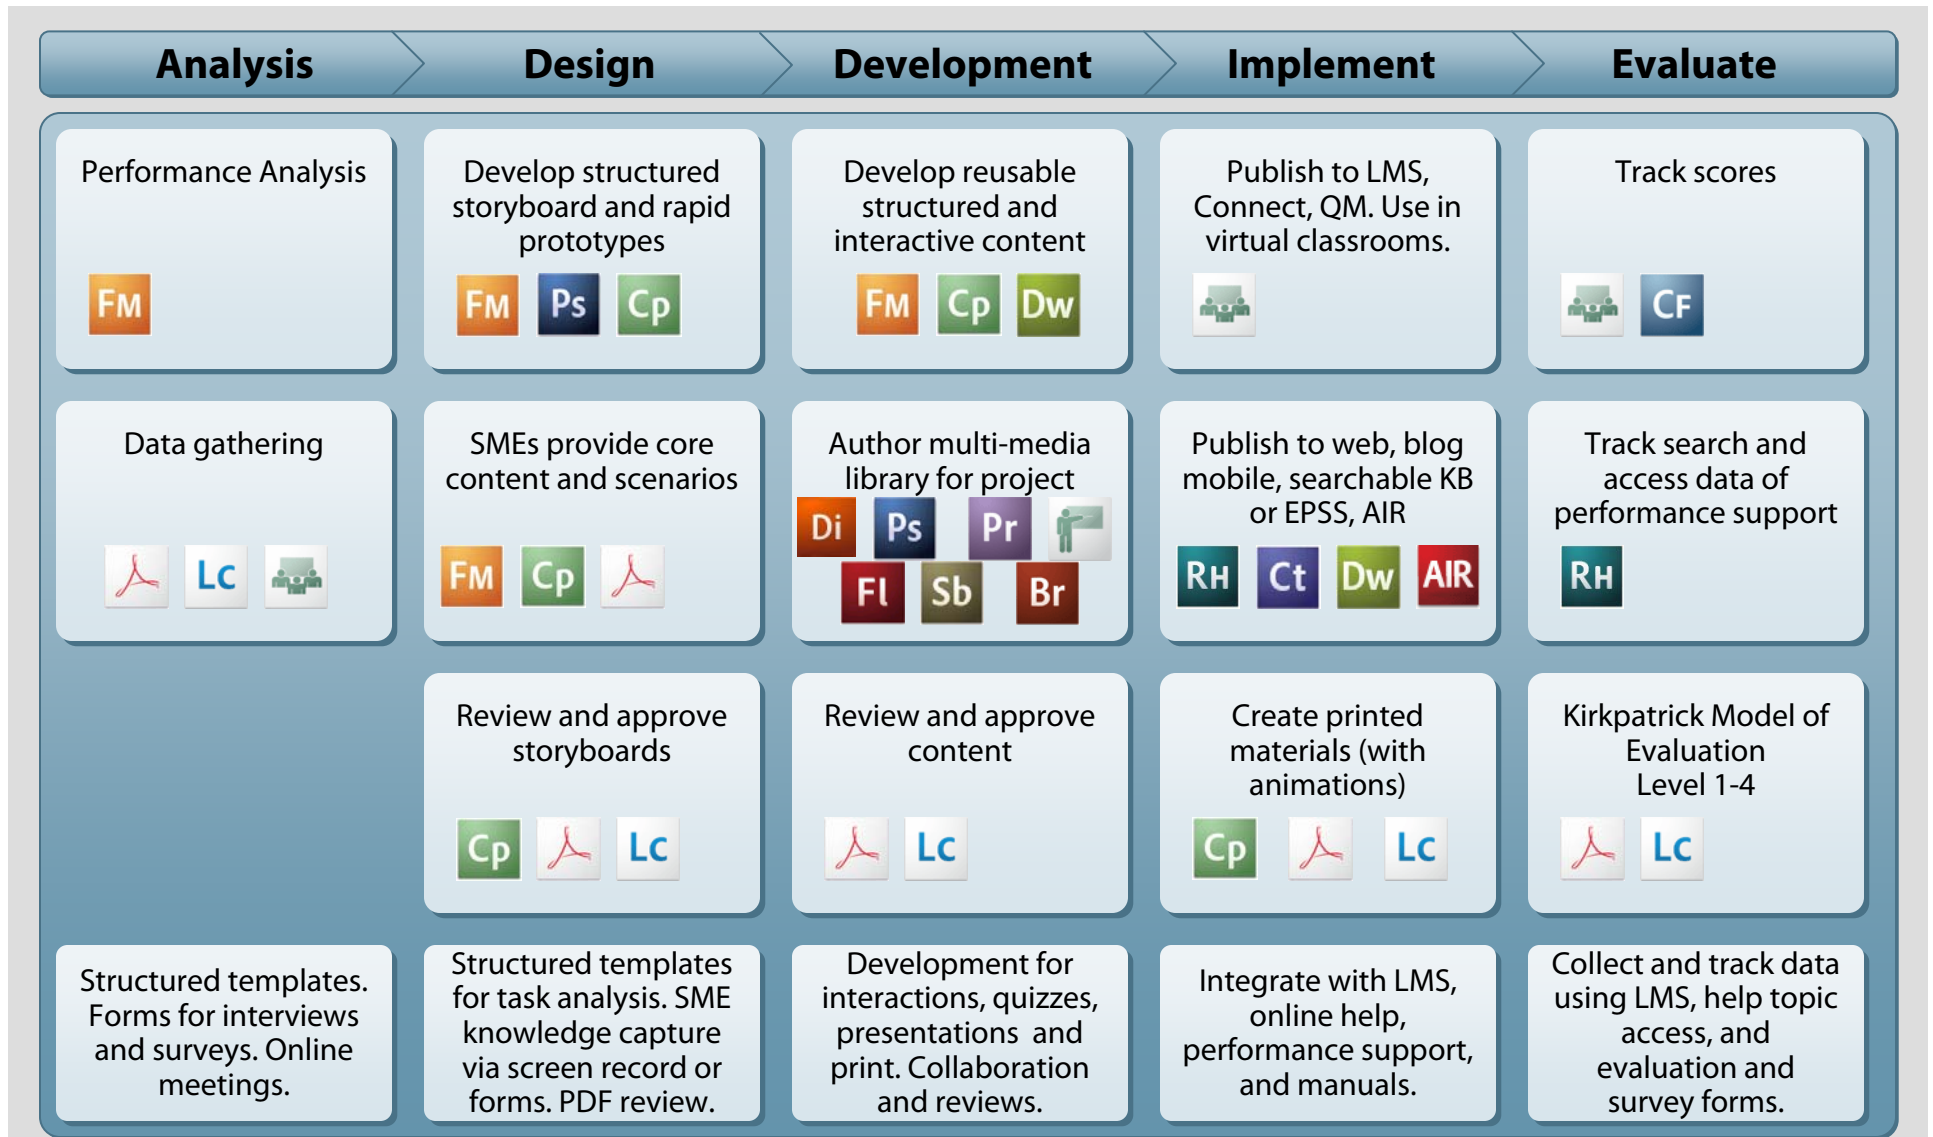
| Analysis | Design | Development | Implement | Evaluate |
|---|---|---|---|---|
| Performance Analysis FM | Develop structured storyboard and rapid prototypes FM Ps Cp | Develop reusable structured and interactive content FM Cp Dw | Publish to LMS, Connect, QM. Use in virtual classrooms. | Track scores CF |
| Data gathering Lc | SMEs provide core content and scenarios FM Cp | Author multi-media library for project Di Ps Pr Fl Sb Br | Publish to web, blog mobile, searchable KB or EPSS, AIR RH Ct Dw AIR | Track search and access data of performance support RH |
| | Review and approve storyboards Cp Lc | Review and approve content Lc | Create printed materials (with animations) Cp Lc | Kirkpatrick Model of Evaluation Level 1-4 Lc |
| Structured templates. Forms for interviews and surveys. Online meetings. | Structured templates for task analysis. SME knowledge capture via screen record or forms. PDF review. | Development for interactions, quizzes, presentations and print. Collaboration and reviews. | Integrate with LMS, online help, performance support, and manuals. | Collect and track data using LMS, help topic access, and evaluation and survey forms. |